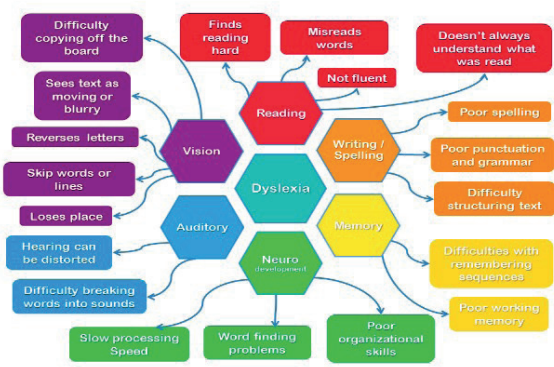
Dyslexia

Reading

Finds reading hard

Misreads words

Not fluent

Doesn't always understand what was read

Writing / Spelling

Poor spelling

Poor punctuation and grammar

Difficulty structuring text

Memory

Difficulties with remembering sequences

Poor working memory

Neuro development

Poor organizational skills

Word finding problems

Slow processing Speed

Auditory

Difficulty breaking words into sounds

Hearing can be distorted

Vision

Loses place

Skip words or lines

Reverses letters

Sees text as moving or blurry

Difficulty copying off the board